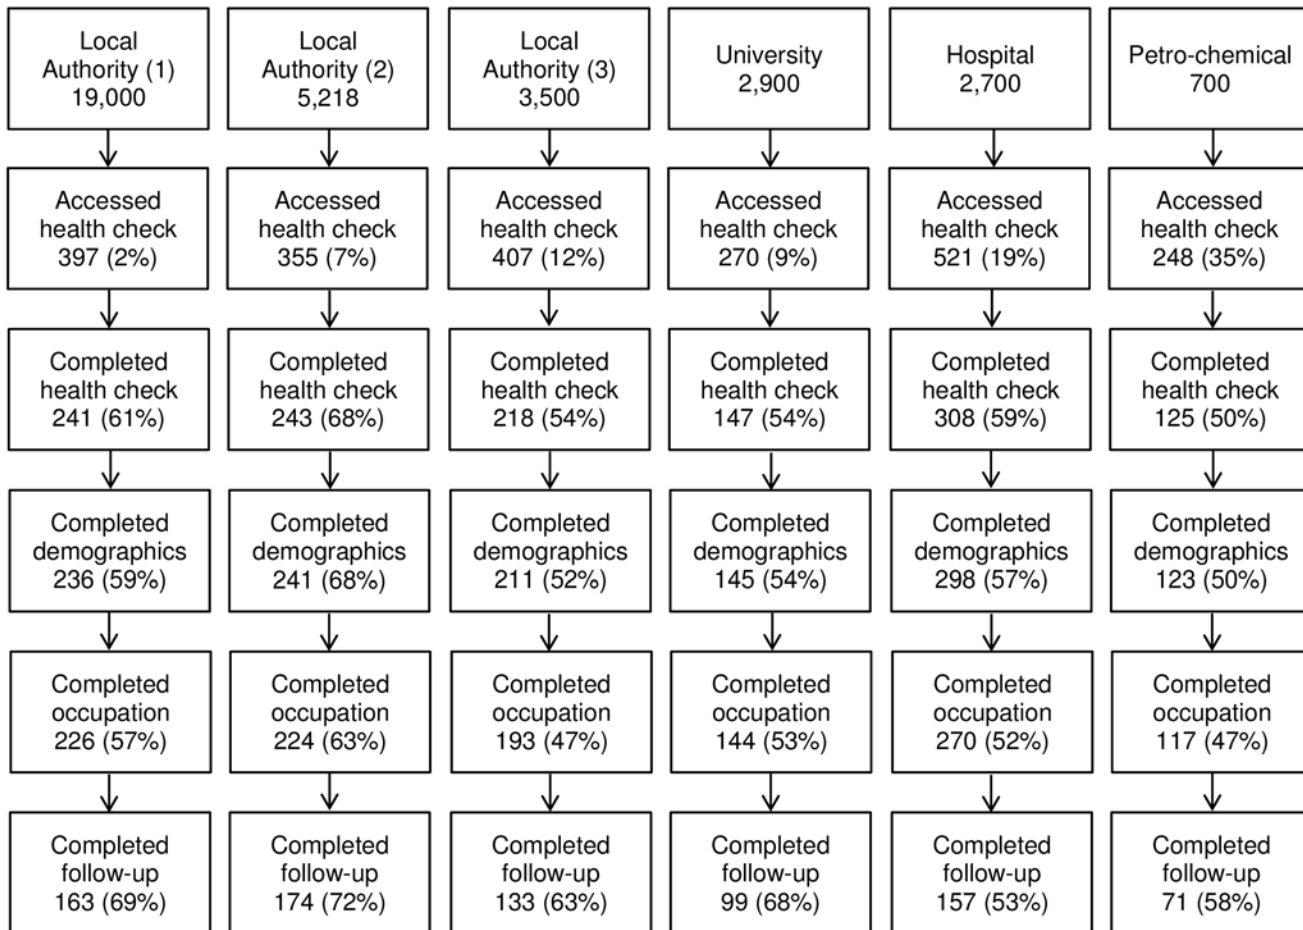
Local Authority (1) 19,000

Accessed health check 397 (2%)

Completed health check 241 (61%)

Completed demographics 236 (59%)

Completed occupation 226 (57%)

Completed follow-up 163 (69%)

Local Authority (2) 5,218

Accessed health check 355 (7%)

Completed health check 243 (68%)

Completed demographics 241 (68%)

Completed occupation 224 (63%)

Completed follow-up 174 (72%)

Local Authority (3) 3,500

Accessed health check 407 (12%)

Completed health check 218 (54%)

Completed demographics 211 (52%)

Completed occupation 193 (47%)

Completed follow-up 133 (63%)

University 2,900

Accessed health check 270 (9%)

Completed health check 147 (54%)

Completed demographics 145 (54%)

Completed occupation 144 (53%)

Completed follow-up 99 (68%)

Hospital 2,700

Accessed health check 521 (19%)

Completed health check 308 (59%)

Completed demographics 298 (57%)

Completed occupation 270 (52%)

Completed follow-up 157 (53%)

Petro-chemical 700

Accessed health check 248 (35%)

Completed health check 125 (50%)

Completed demographics 123 (50%)

Completed occupation 117 (47%)

Completed follow-up 71 (58%)